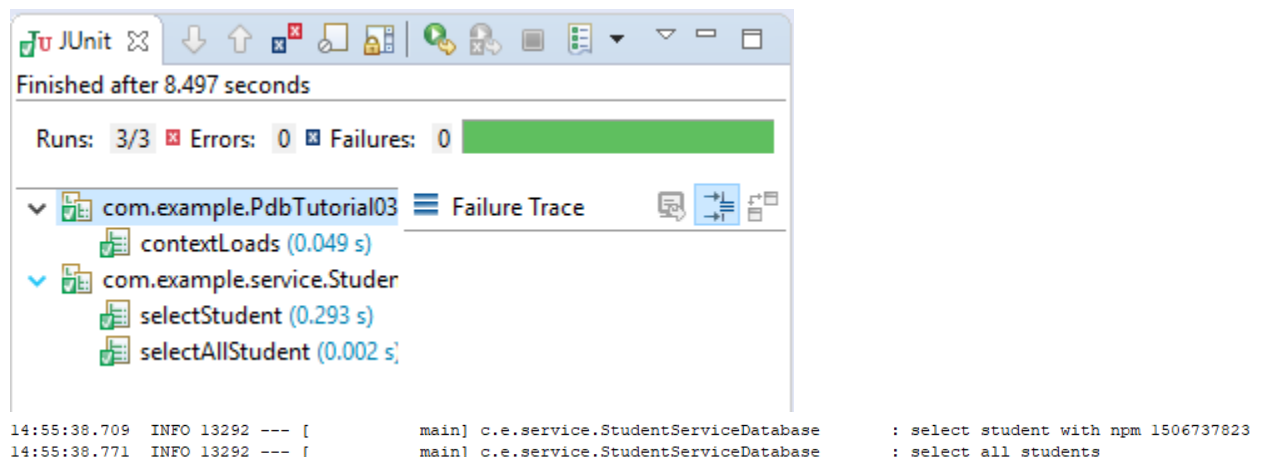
JUnit

Finished after 8.497 seconds

Runs: 3/3 Errors: 0 Failures: 0

com.example.PdbTutorial03
contextLoads (0.049 s)
com.example.service.Studer
selectStudent (0.293 s)
selectAllStudent (0.002 s)

Failure Trace

14:55:38.709 INFO 13292 --- [ main] c.e.service.StudentServiceDatabase : select student with npm 1506737823
14:55:38.771 INFO 13292 --- [ main] c.e.service.StudentServiceDatabase : select all students